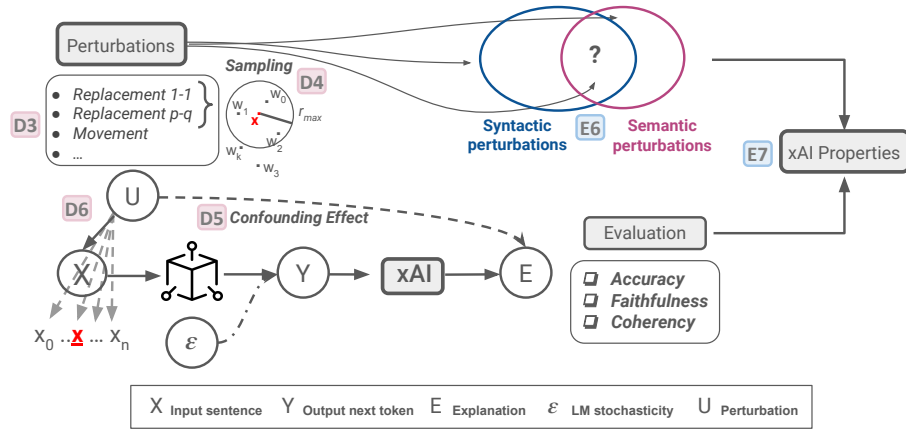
Perturbations

Sampling D4

Replacement 1-1
Replacement p-q
Movement
...

D3

$w_1$ $w_0$ $r_{max}$ x $w_2$ $w_k$ $w_3$

?

Syntactic perturbations

E6

Semantic perturbations

E7 xAI Properties

D6 U

D5 Confounding Effect

X Y xAI E

$x_0$ ... x ... $x_n$

$\varepsilon$

Evaluation

Accuracy
Faithfulness
Coherency

X Input sentence Y Output next token E Explanation $\varepsilon$ LM stochasticity U Perturbation